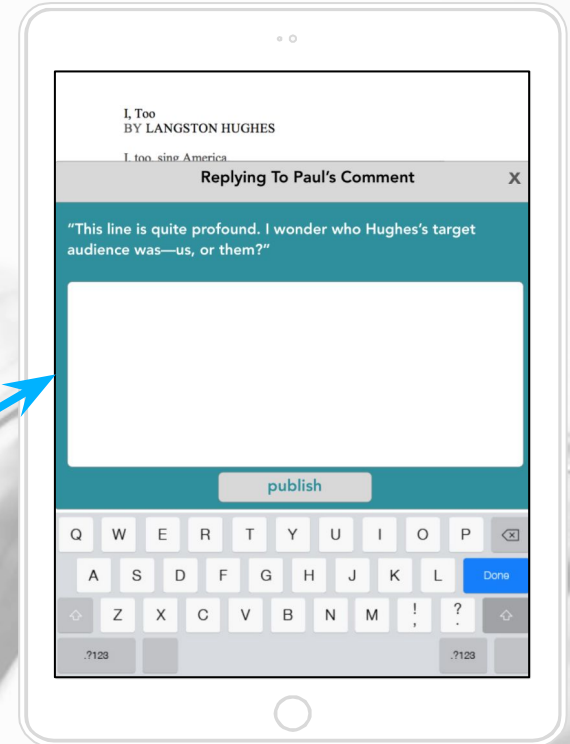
I, Too
BY LANGSTON HUGHES

I, too, sing America.

Replying To Paul's Comment

X

"This line is quite profound. I wonder who Hughes's target audience was—us, or them?"

publish

Q W E R T Y U I O P

A S D F G H J K L Done

Z X C V B N M ! , ? .

.?123 .?123